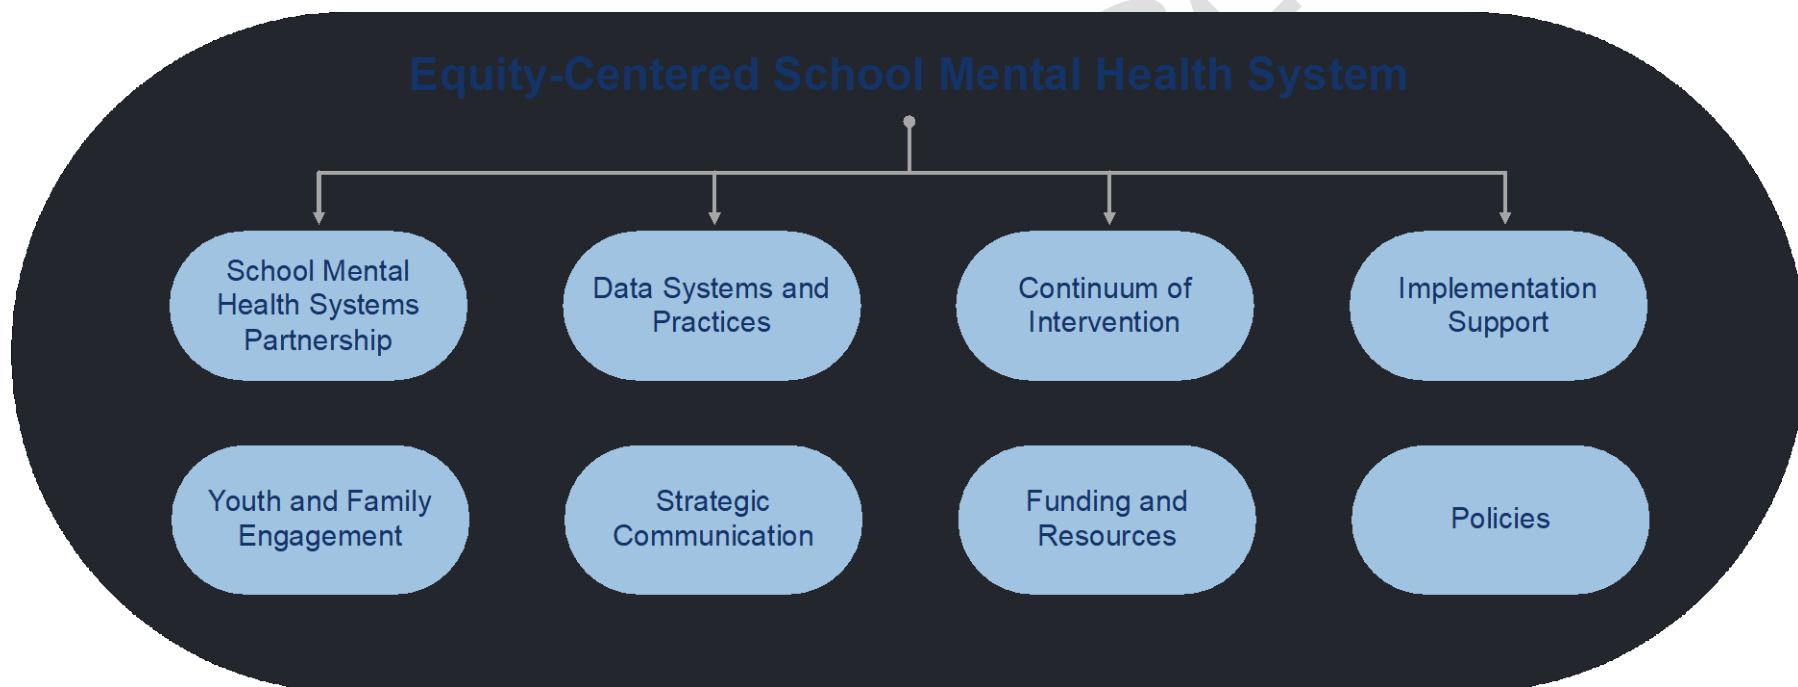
Equity-Centered School Mental Health System

School Mental Health Systems Partnership

Data Systems and Practices

Continuum of Intervention

Implementation Support

Youth and Family Engagement

Strategic Communication

Funding and Resources

Policies